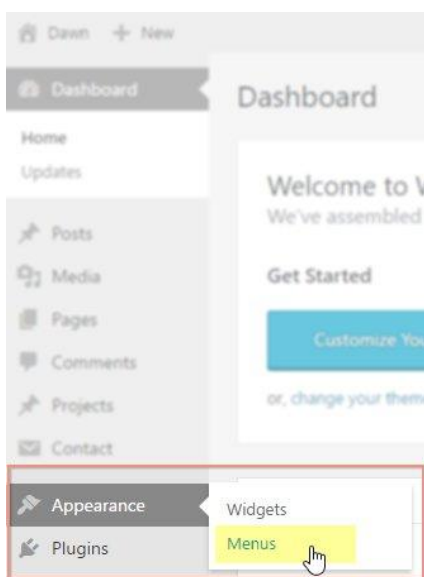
Dawn + New

Dashboard

Home

Updates

Posts

Media

Pages

Comments

Projects

Contact

Appearance

Plugins

Dashboard

Welcome to V

We've assembled

Get Started

Customize You

or, change your them

Widgets

Menus